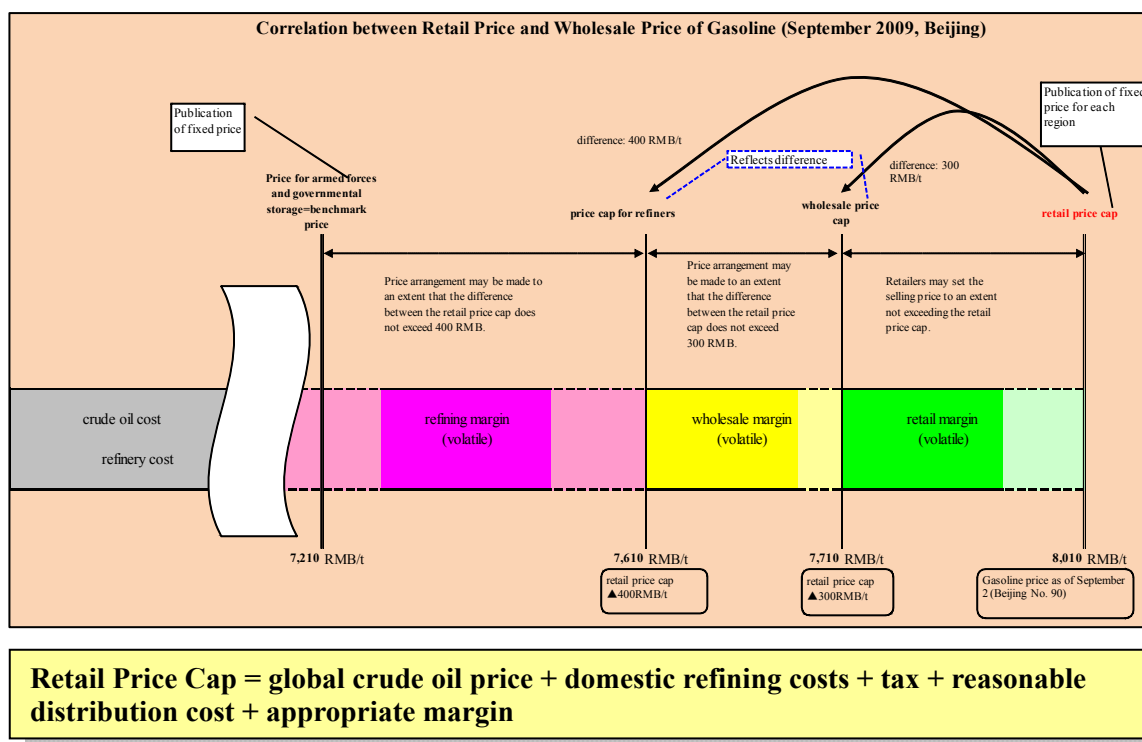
Correlation between Retail Price and Wholesale Price of Gasoline (September 2009, Beijing)

Publication of fixed price

Publication of fixed price for each region

difference: 400 RMB/t

Reflects difference

difference: 300 RMB/t

Price for armed forces and governmental storage=benchmark price

price cap for refiners

wholesale price cap

retail price cap

Price arrangement may be made to an extent that the difference between the retail price cap does not exceed 400 RMB.

Price arrangement may be made to an extent that the difference between the retail price cap does not exceed 300 RMB.

Retailers may set the selling price to an extent not exceeding the retail price cap.

crude oil cost

refinery cost

refining margin (volatile)

wholesale margin (volatile)

retail margin (volatile)

7,210 RMB/t

7,610 RMB/t

retail price cap ▲400RMB/t

7,710 RMB/t

retail price cap ▲300RMB/t

8,010 RMB/t

Gasoline price as of September 2 (Beijing No. 90)

Retail Price Cap = global crude oil price + domestic refining costs + tax + reasonable distribution cost + appropriate margin